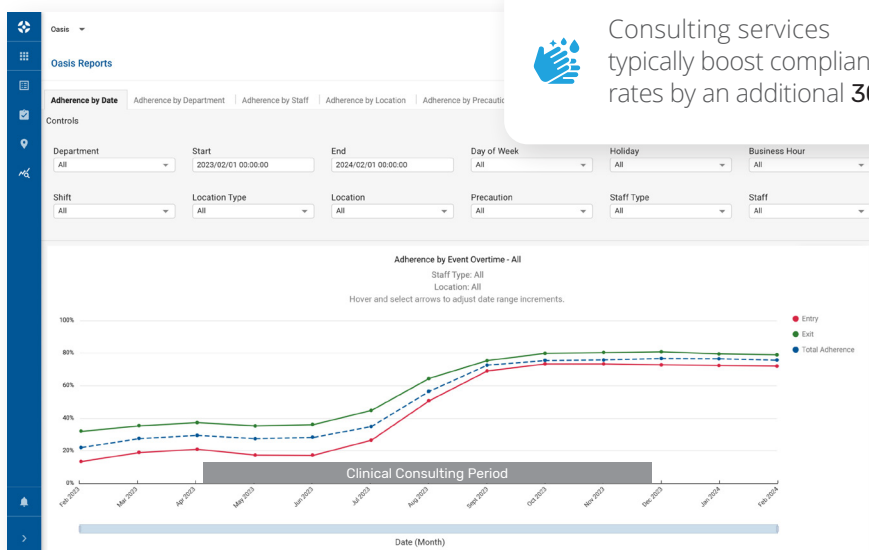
Oasis

Oasis Reports

Consulting services typically boost complian rates by an additional 3

Adherence by Date | Adherence by Department | Adherence by Staff | Adherence by Location | Adherence by Precautio

Controls

Department
All

Start
2023/02/01 00:00:00

End
2024/02/01 00:00:00

Day of Week
All

Holiday
All

Business Hour
All

Shift
All

Location Type
All

Location
All

Precaution
All

Staff Type
All

Staff
All

Adherence by Event Overtime - All
Staff Type: All
Location: All
Hover and select arrows to adjust date range increments.

100%
80%
60%
40%
20%
0%

Entry
Exit
Total Adherence

Clinical Consulting Period

Feb 2023
Mar 2023
Apr 2023
May 2023
Jun 2023
Jul 2023
Aug 2023
Sept 2023
Oct 2023
Nov 2023
Dec 2023
Jan 2024
Feb 2024

Date (Month)